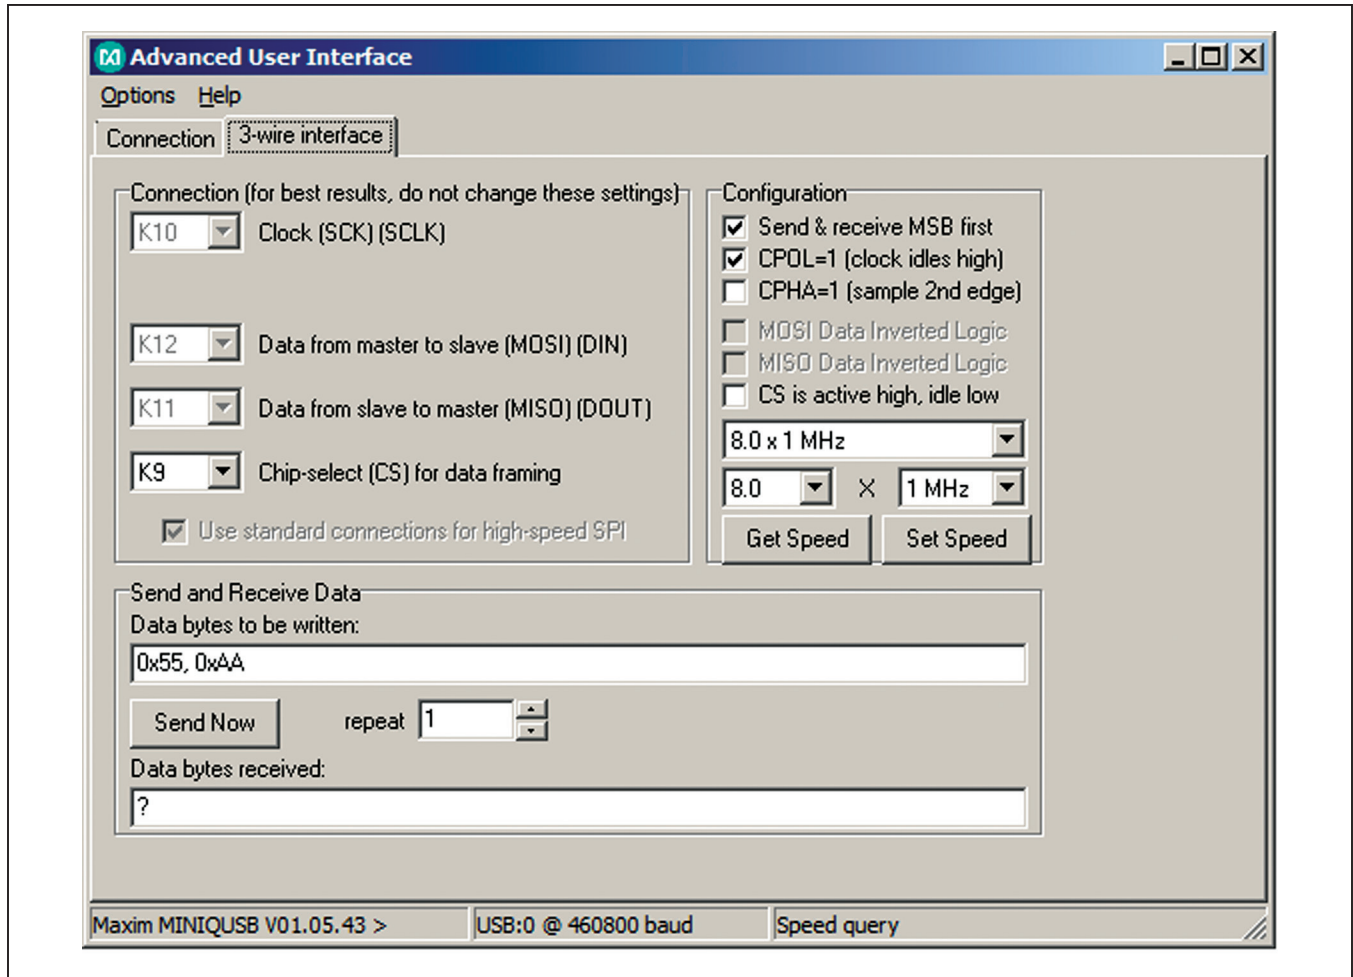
Advanced User Interface

Options Help

Connection 3-wire interface

Connection (for best results, do not change these settings)

K10 Clock (SCK) (SCLK)

K12 Data from master to slave (MOSI) (DIN)

K11 Data from slave to master (MISO) (DOUT)

K9 Chip-select (CS) for data framing

Use standard connections for high-speed SPI

Configuration

Send & receive MSB first

CPOL=1 (clock idles high)

CPHA=1 (sample 2nd edge)

MOSI Data Inverted Logic

MISO Data Inverted Logic

CS is active high, idle low

8.0 x 1 MHz

8.0 X 1 MHz

Get Speed Set Speed

Send and Receive Data

Data bytes to be written:

0x55, 0xAA

Send Now repeat 1

Data bytes received:

?

Maxim MINIQUSB V01.05.43 > USB:0 @ 460800 baud Speed query